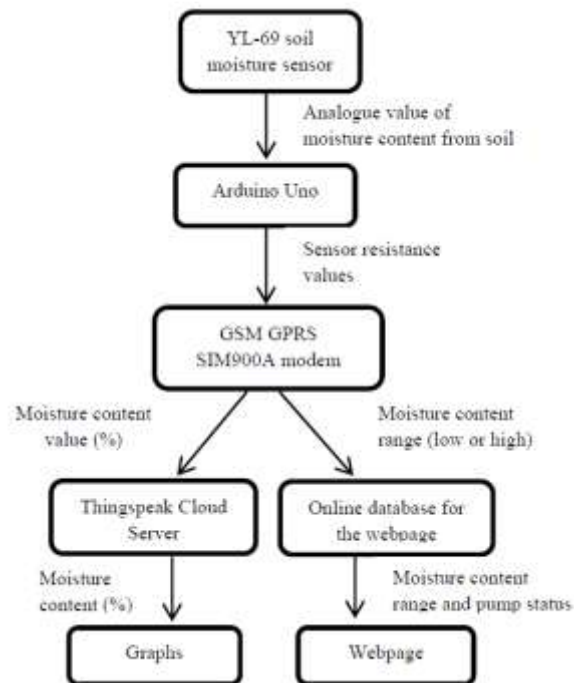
YL-69 soil moisture sensor

Analogue value of moisture content from soil

Arduino Uno

Sensor resistance values

GSM GPRS SIM900A modem

Moisture content value (%)

Moisture content range (low or high)

Thingspeak Cloud Server

Online database for the webpage

Moisture content (%)

Moisture content range and pump status

Graphs

Webpage